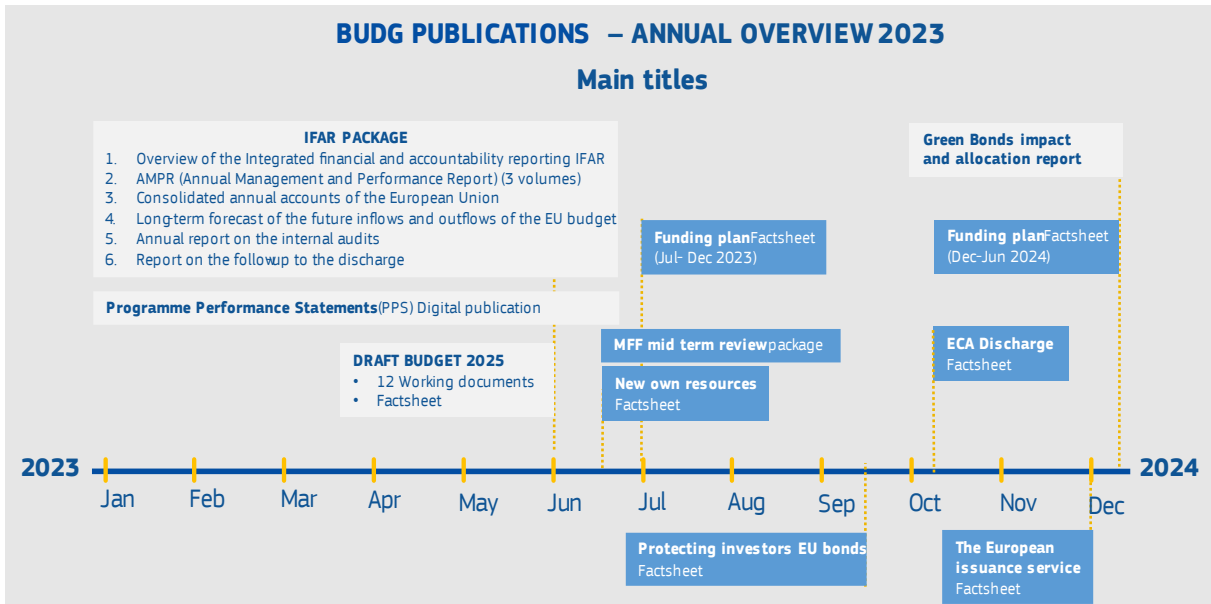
BUDG PUBLICATIONS – ANNUAL OVERVIEW 2023

Main titles

IFAR PACKAGE
1. Overview of the Integrated financial and accountability reporting IFAR
2. AMPR (Annual Management and Performance Report) (3 volumes)
3. Consolidated annual accounts of the European Union
4. Long-term forecast of the future inflows and outflows of the EU budget
5. Annual report on the internal audits
6. Report on the follow-up to the discharge

Programme Performance Statements (PPS) Digital publication

DRAFT BUDGET 2025
• 12 Working documents
• Factsheet

Funding plan Factsheet (Jul- Dec 2023)

MFF mid term review package

New own resources Factsheet

Green Bonds impact and allocation report

Funding plan Factsheet (Dec-Jun 2024)

ECA Discharge Factsheet

2023 Jan Feb Mar Apr May Jun Jul Aug Sep Oct Nov Dec 2024

Protecting investors EU bonds Factsheet

The European issuance service Factsheet